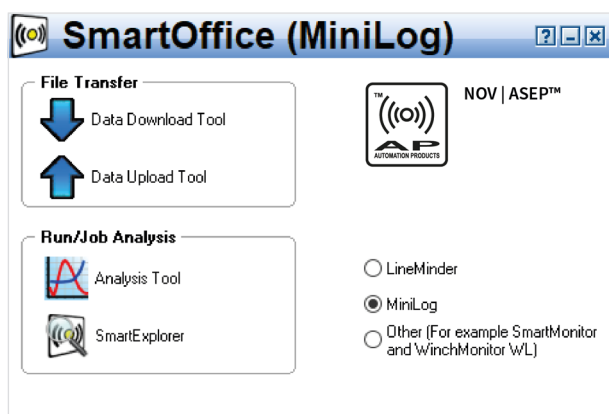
SmartOffice (MiniLog)

?

File Transfer

Data Download Tool

Data Upload Tool

TM

AP

AUTOMATION PRODUCTS

NOV | ASEP™

Run/Job Analysis

Analysis Tool

SmartExplorer

LineMinder

MiniLog

Other (For example SmartMonitor and WinchMonitor WL)